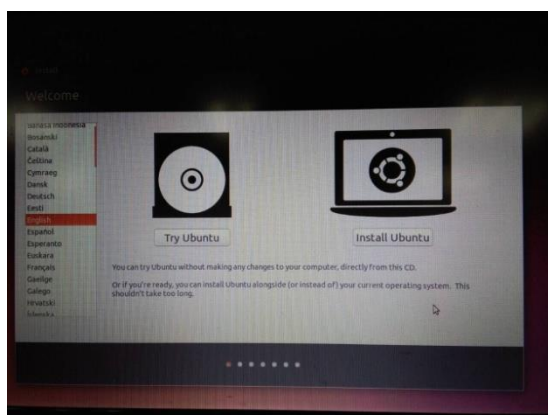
Install

Welcome

Bahasa Indonesia
Bosanski
Català
Čeština
Cymraeg
Dansk
Deutsch
Eesti
English
Español
Esperanto
Euskara
Français
Gaeilge
Galego
Hrvatski
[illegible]

Try Ubuntu

Install Ubuntu

You can try Ubuntu without making any changes to your computer, directly from this CD.

Or if you're ready, you can install Ubuntu alongside (or instead of) your current operating system. This shouldn't take too long.